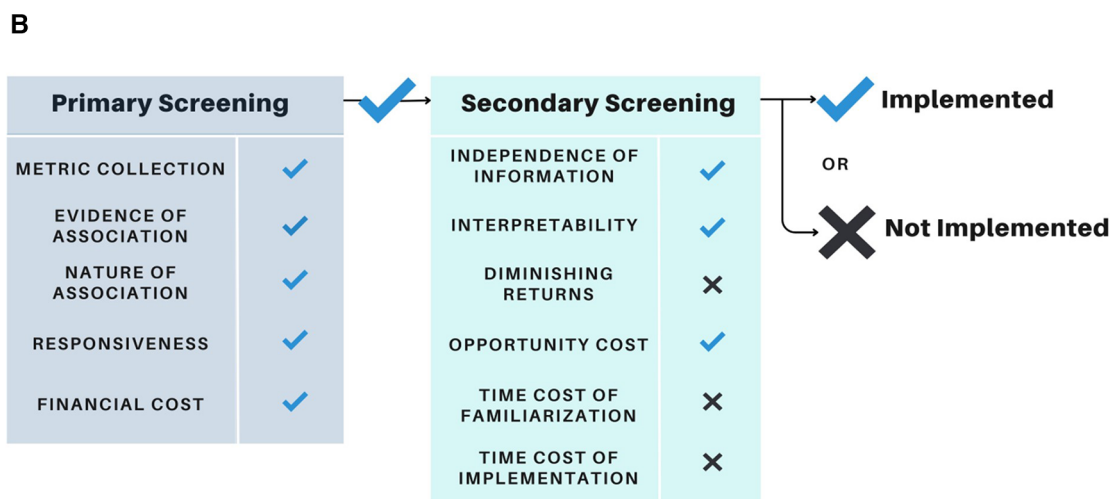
B

Primary Screening

| METRIC COLLECTION | ✓ |
|---|---|
| EVIDENCE OF ASSOCIATION | ✓ |
| NATURE OF ASSOCIATION | ✓ |
| RESPONSIVENESS | ✓ |
| FINANCIAL COST | ✓ |

Secondary Screening

| INDEPENDENCE OF INFORMATION | ✓ |
|---|---|
| INTERPRETABILITY | ✓ |
| DIMINISHING RETURNS | ✗ |
| OPPORTUNITY COST | ✓ |
| TIME COST OF FAMILIARIZATION | ✗ |
| TIME COST OF IMPLEMENTATION | ✗ |

Implemented

OR

Not Implemented